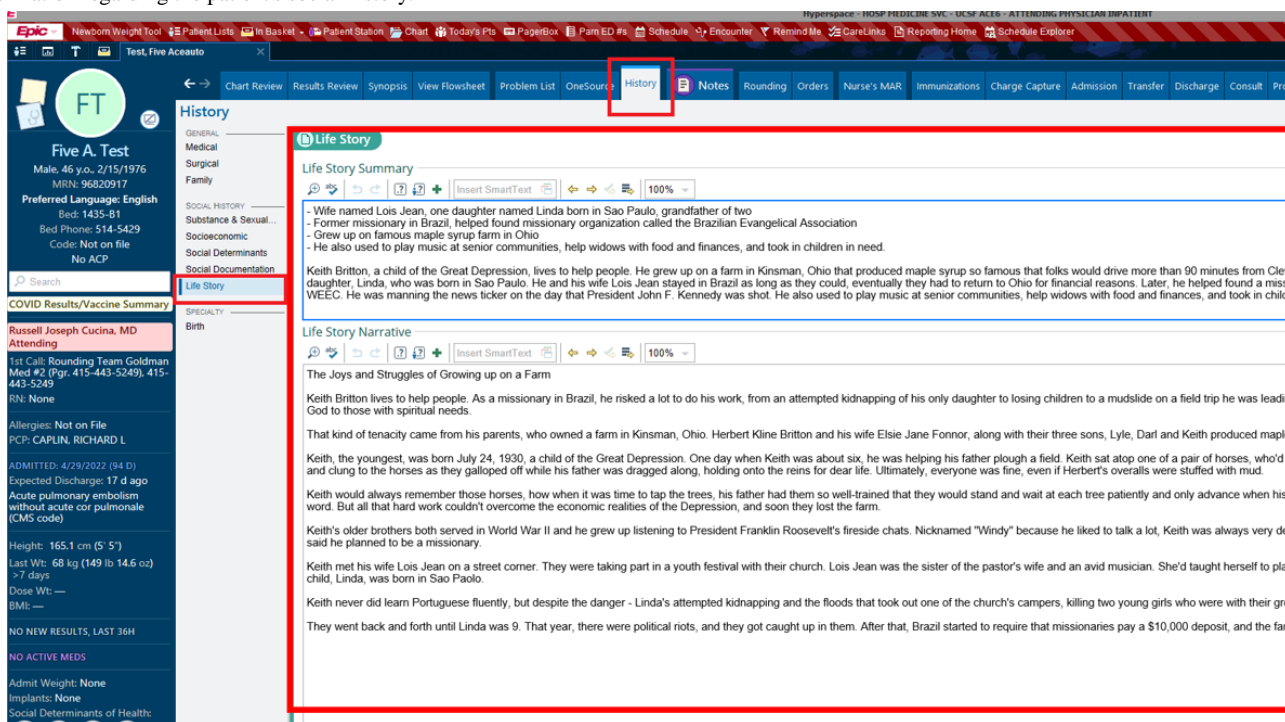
Hyperspace - HOSP MEDICINE SVC - UCSF ACE6 - ATTENDING PHYSICIAN INPATIENT

Epic Newborn Weight Tool Patient Lists In Basket Patient Station Chart Today's Pts PagerBox Pam ED #s Schedule Encounter Remind Me CareLinks Reporting Home Schedule Explorer

T Test, Five Aceauto

FT

Five A. Test
Male, 46 y.o., 2/15/1976
MRN: 96820917
Preferred Language: English
Bed: 1435-B1
Bed Phone: 514-5429
Code: Not on file
No ACP

Search

COVID Results/Vaccine Summary

Russell Joseph Cucina, MD
Attending

1st Call: Rounding Team Goldman Med #2 (Pgr. 415-443-5249), 415-443-5249
RN: None

Allergies: Not on File
PCP: CAPLIN, RICHARD L

ADMITTED: 4/29/2022 (94 D)
Expected Discharge: 17 d ago
Acute pulmonary embolism without acute cor pulmonale (CMS code)

Height: 165.1 cm (5' 5")
Last Wt: 68 kg (149 lb 14.6 oz) >7 days
Dose Wt: —
BMI: —

NO NEW RESULTS, LAST 36H

NO ACTIVE MEDS

Admit Weight: None
Implants: None
Social Determinants of Health:

Chart Review Results Review Synopsis View Flowsheet Problem List OneSource History Notes Rounding Orders Nurse's MAR Immunizations Charge Capture Admission Transfer Discharge Consult Pr

History

GENERAL
Medical
Surgical
Family

SOCIAL HISTORY
Substance & Sexual...
Socioeconomic
Social Determinants
Social Documentation
Life Story

SPECIALTY
Birth

Life Story

Life Story Summary

Insert SmartText 100%

- Wife named Lois Jean, one daughter named Linda born in Sao Paulo, grandfather of two
- Former missionary in Brazil, helped found missionary organization called the Brazilian Evangelical Association
- Grew up on famous maple syrup farm in Ohio
- He also used to play music at senior communities, help widows with food and finances, and took in children in need.

Keith Britton, a child of the Great Depression, lives to help people. He grew up on a farm in Kinsman, Ohio that produced maple syrup so famous that folks would drive more than 90 minutes from Cle daughter, Linda, who was born in Sao Paulo. He and his wife Lois Jean stayed in Brazil as long as they could, eventually they had to return to Ohio for financial reasons. Later, he helped found a mis WEEC. He was manning the news ticker on the day that President John F. Kennedy was shot. He also used to play music at senior communities, help widows with food and finances, and took in child

Life Story Narrative

Insert SmartText 100%

The Joys and Struggles of Growing up on a Farm

Keith Britton lives to help people. As a missionary in Brazil, he risked a lot to do his work, from an attempted kidnapping of his only daughter to losing children to a mudslide on a field trip he was leadi God to those with spiritual needs.

That kind of tenacity came from his parents, who owned a farm in Kinsman, Ohio. Herbert Kline Britton and his wife Elsie Jane Fonnor, along with their three sons, Lyle, Darl and Keith produced mapl

Keith, the youngest, was born July 24, 1930, a child of the Great Depression. One day when Keith was about six, he was helping his father plough a field. Keith sat atop one of a pair of horses, who'd and clung to the horses as they galloped off while his father was dragged along, holding onto the reins for dear life. Ultimately, everyone was fine, even if Herbert's overalls were stuffed with mud.

Keith would always remember those horses, how when it was time to tap the trees, his father had them so well-trained that they would stand and wait at each tree patiently and only advance when his word. But all that hard work couldn't overcome the economic realities of the Depression, and soon they lost the farm.

Keith's older brothers both served in World War II and he grew up listening to President Franklin Roosevelt's fireside chats. Nicknamed "Windy" because he liked to talk a lot, Keith was always very de said he planned to be a missionary.

Keith met his wife Lois Jean on a street corner. They were taking part in a youth festival with their church. Lois Jean was the sister of the pastor's wife and an avid musician. She'd taught herself to pla child, Linda, was born in Sao Paulo.

Keith never did learn Portuguese fluently, but despite the danger - Linda's attempted kidnapping and the floods that took out one of the church's campers, killing two young girls who were with their gr

They went back and forth until Linda was 9. That year, there were political riots, and they got caught up in them. After that, Brazil started to require that missionaries pay a $10,000 deposit, and the fa